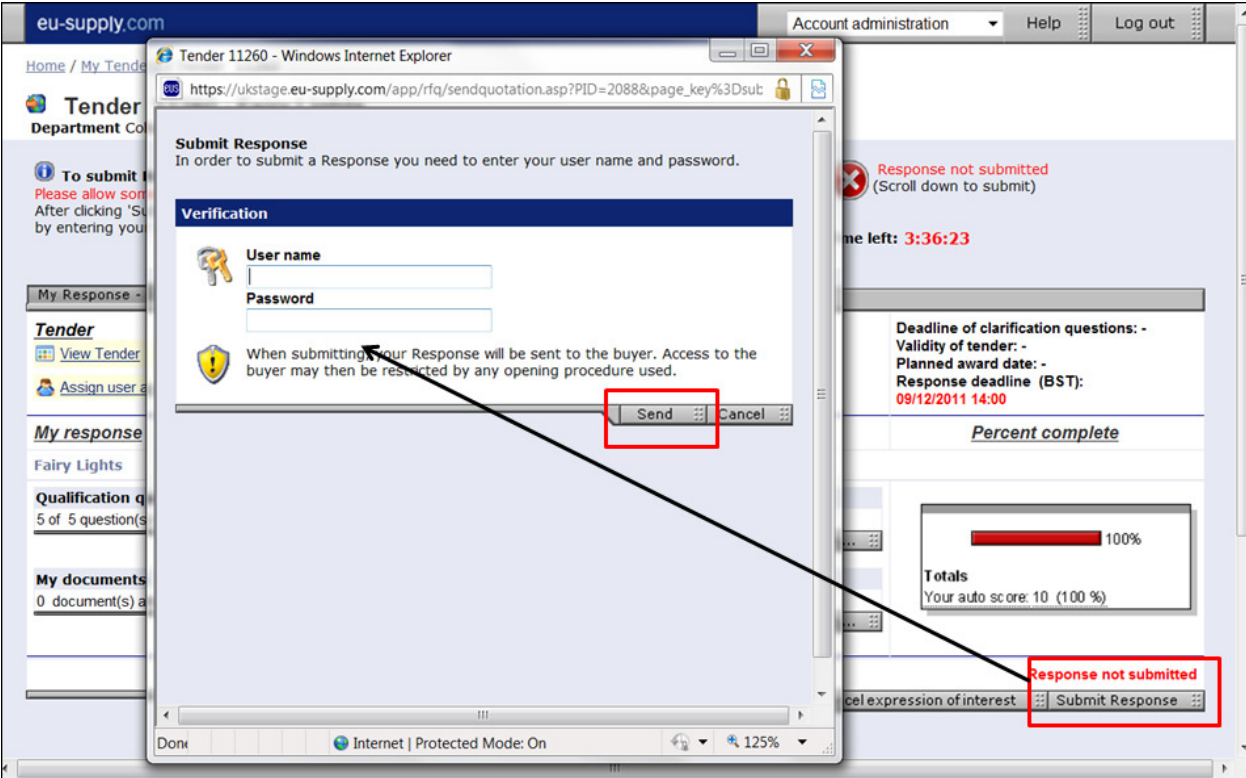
eu-supply.com

Account administration

Help

Log out

Home / My Tende

Tender

Department Co

To submit

Please allow som

After clicking 'Su

by entering you

Tender 11260 - Windows Internet Explorer

https://ukstage.eu-supply.com/app/rfq/sendquotation.asp?PID=2088&page_key%3Dsub

Submit Response

In order to submit a Response you need to enter your user name and password.

Verification

User name

Password

When submitting, your Response will be sent to the buyer. Access to the buyer may then be restricted by any opening procedure used.

Send

Cancel

Done

Internet | Protected Mode: On

125%

Response not submitted

(Scroll down to submit)

me left: 3:36:23

My Response -

Tender

View Tender

Assign user a

Deadline of clarification questions: -

Validity of tender: -

Planned award date: -

Response deadline (BST):

09/12/2011 14:00

My response

Percent complete

Fairy Lights

Qualification q

5 of 5 question(s

My documents

0 document(s) a

100%

Totals

Your auto score: 10 (100 %)

Response not submitted

cel expression of interest

Submit Response